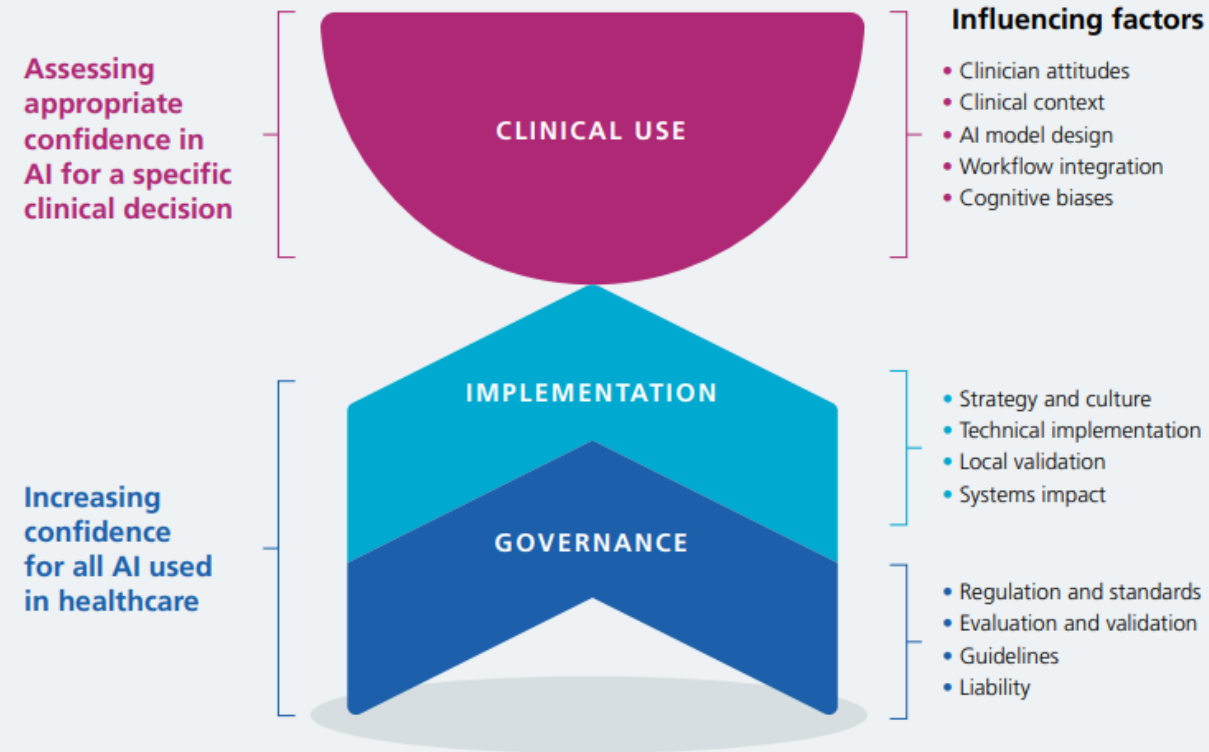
Assessing appropriate confidence in AI for a specific clinical decision

CLINICAL USE

Influencing factors

• Clinician attitudes
• Clinical context
• AI model design
• Workflow integration
• Cognitive biases

IMPLEMENTATION

• Strategy and culture
• Technical implementation
• Local validation
• Systems impact

Increasing confidence for all AI used in healthcare

GOVERNANCE

• Regulation and standards
• Evaluation and validation
• Guidelines
• Liability